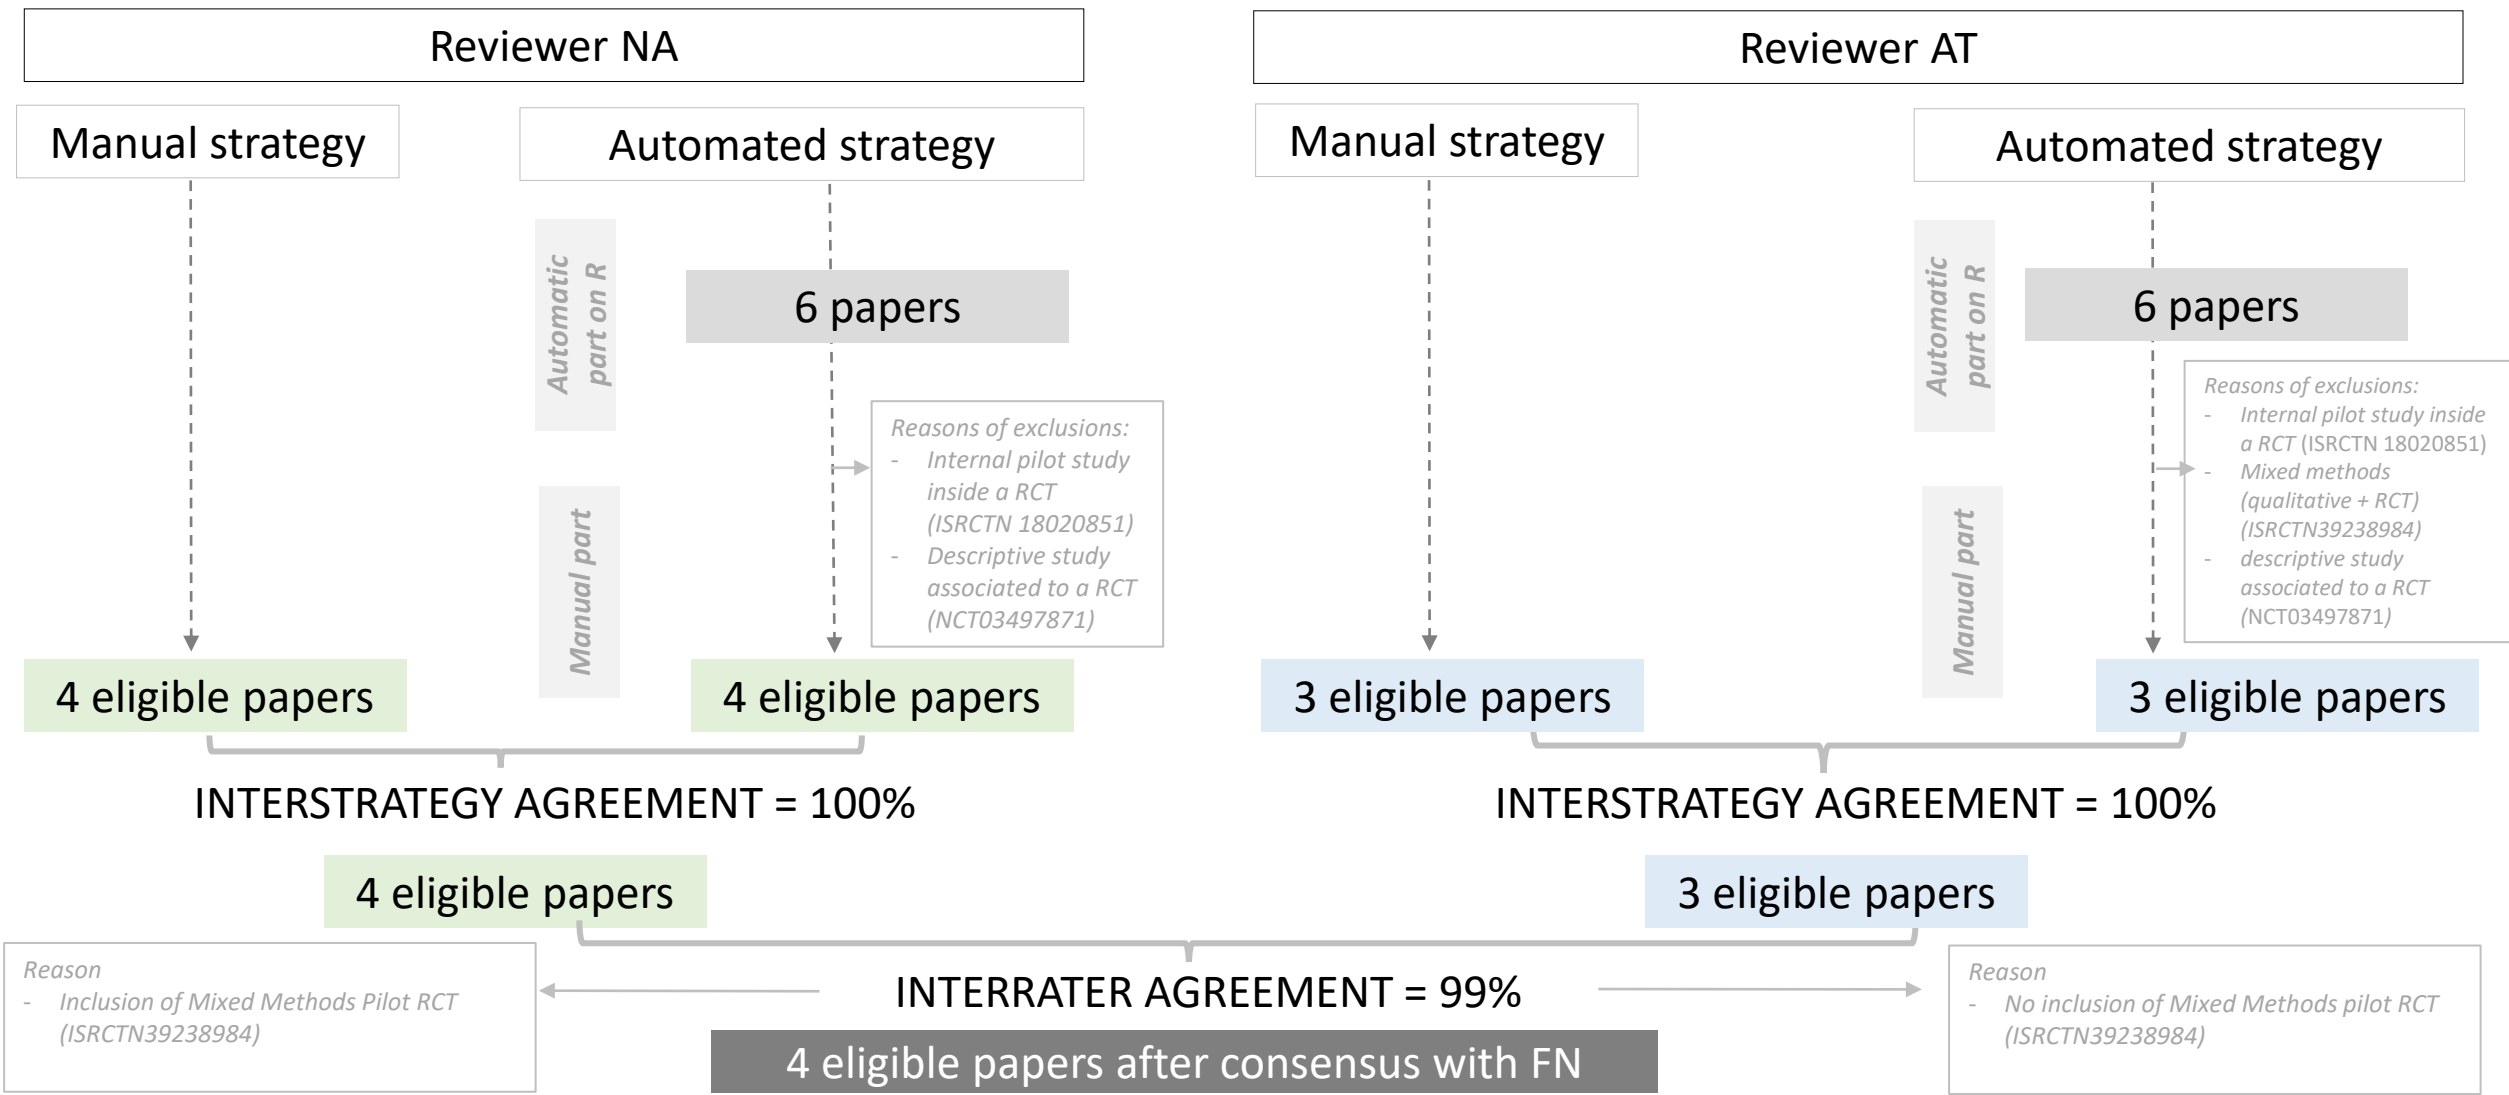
Reviewer NA

Manual strategy

Automated strategy

Automatic part on R

6 papers

Reasons of exclusions:
- Internal pilot study inside a RCT (ISRCTN 18020851)
- Descriptive study associated to a RCT (NCT03497871)

Manual part

4 eligible papers

4 eligible papers

INTERSTRATEGY AGREEMENT = 100%

Reviewer AT

Manual strategy

Automated strategy

Automatic part on R

6 papers

Reasons of exclusions:
- Internal pilot study inside a RCT (ISRCTN 18020851)
- Mixed methods (qualitative + RCT) (ISRCTN39238984)
- descriptive study associated to a RCT (NCT03497871)

Manual part

3 eligible papers

3 eligible papers

INTERSTRATEGY AGREEMENT = 100%

4 eligible papers

3 eligible papers

Reason
- Inclusion of Mixed Methods Pilot RCT (ISRCTN39238984)

INTERRATER AGREEMENT = 99%

Reason
- No inclusion of Mixed Methods pilot RCT (ISRCTN39238984)

4 eligible papers after consensus with FN